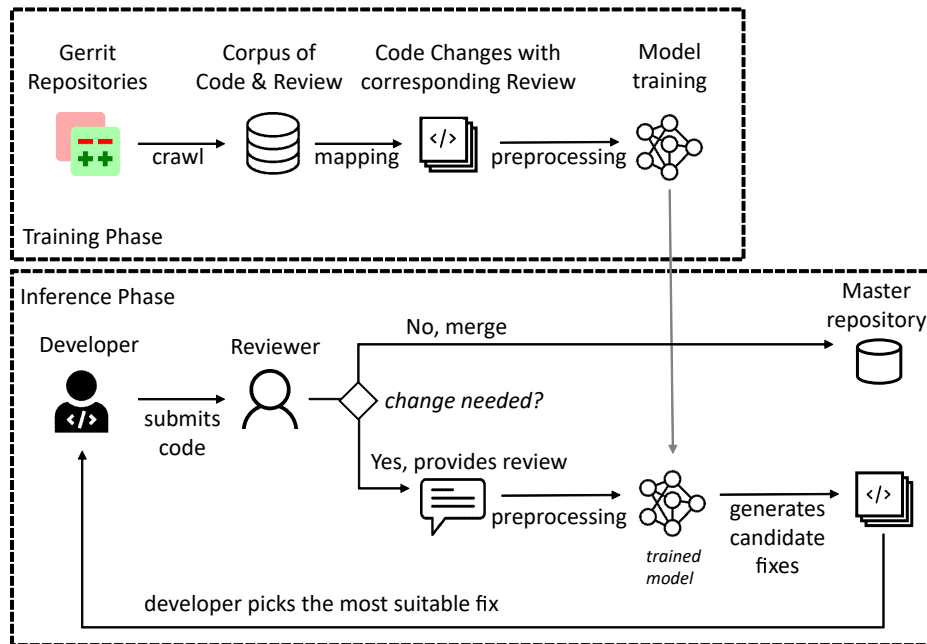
Gerrit Repositories

Corpus of Code & Review

Code Changes with corresponding Review

Model training

crawl

mapping

preprocessing

Training Phase

Inference Phase

Master repository

Developer

Reviewer

No, merge

submits code

change needed?

Yes, provides review

preprocessing

trained model

generates candidate fixes

developer picks the most suitable fix